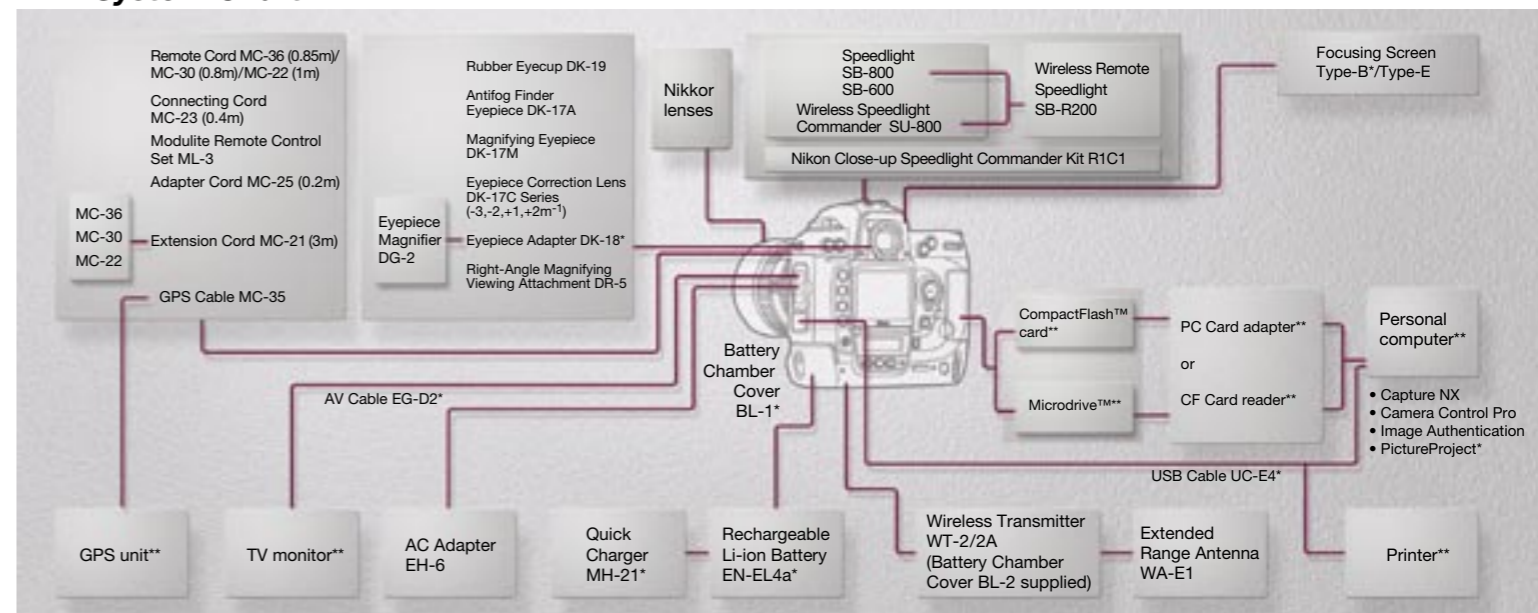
Remote Cord MC-36 (0.85m)/ MC-30 (0.8m)/MC-22 (1m)

Connecting Cord MC-23 (0.4m)

Modulite Remote Control Set ML-3

Adapter Cord MC-25 (0.2m)

MC-36
MC-30
MC-22

Extension Cord MC-21 (3m)

GPS Cable MC-35

Eyepiece Magnifier DG-2

Rubber Eyecup DK-19

Antifog Finder Eyepiece DK-17A

Magnifying Eyepiece DK-17M

Eyepiece Correction Lens DK-17C Series (-3,-2,+1,+2m$^{-1}$)

Eyepiece Adapter DK-18*

Right-Angle Magnifying Viewing Attachment DR-5

Nikkor lenses

Speedlight SB-800 SB-600

Wireless Speedlight Commander SU-800

Wireless Remote Speedlight SB-R200

Nikon Close-up Speedlight Commander Kit R1C1

Focusing Screen Type-B*/Type-E

Battery Chamber Cover BL-1*

CompactFlash™ card**

Microdrive™**

PC Card adapter**

or

CF Card reader**

Personal computer**

• Capture NX
• Camera Control Pro
• Image Authentication
• PictureProject*

AV Cable EG-D2*

USB Cable UC-E4*

GPS unit**

TV monitor**

AC Adapter EH-6

Quick Charger MH-21*

Rechargeable Li-ion Battery EN-EL4a*

Wireless Transmitter WT-2/2A (Battery Chamber Cover BL-2 supplied)

Extended Range Antenna WA-E1

Printer**